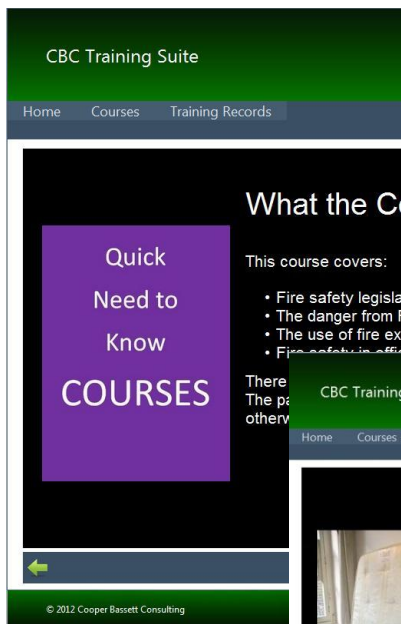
CBC Training Suite

Home Courses Training Records

Quick Need to Know COURSES

What the Co

This course covers:

• Fire safety legisla
• The danger from f
• The use of fire ex
• Fire safety in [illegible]

There
The pa
otherw

CBC Training

Home Courses

© 2012 Cooper Bassett Consulting